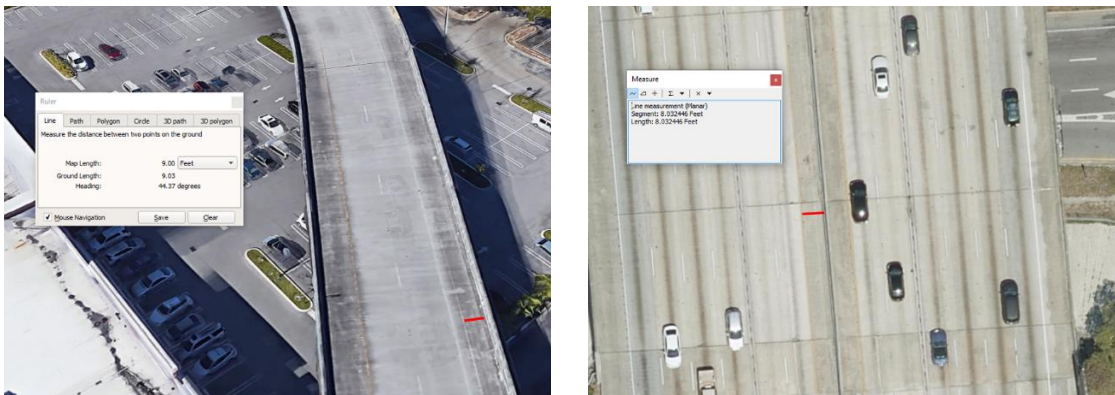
Ruler

Line | Path | Polygon | Circle | 3D path | 3D polygon

Measure the distance between two points on the ground

Map Length: 9.00 Feet
Ground Length: 9.03
Heading: 44.37 degrees

Mouse Navigation Save Clear

Measure

Line measurement (Planar)
Segment: 8.032446 Feet
Length: 8.032446 Feet